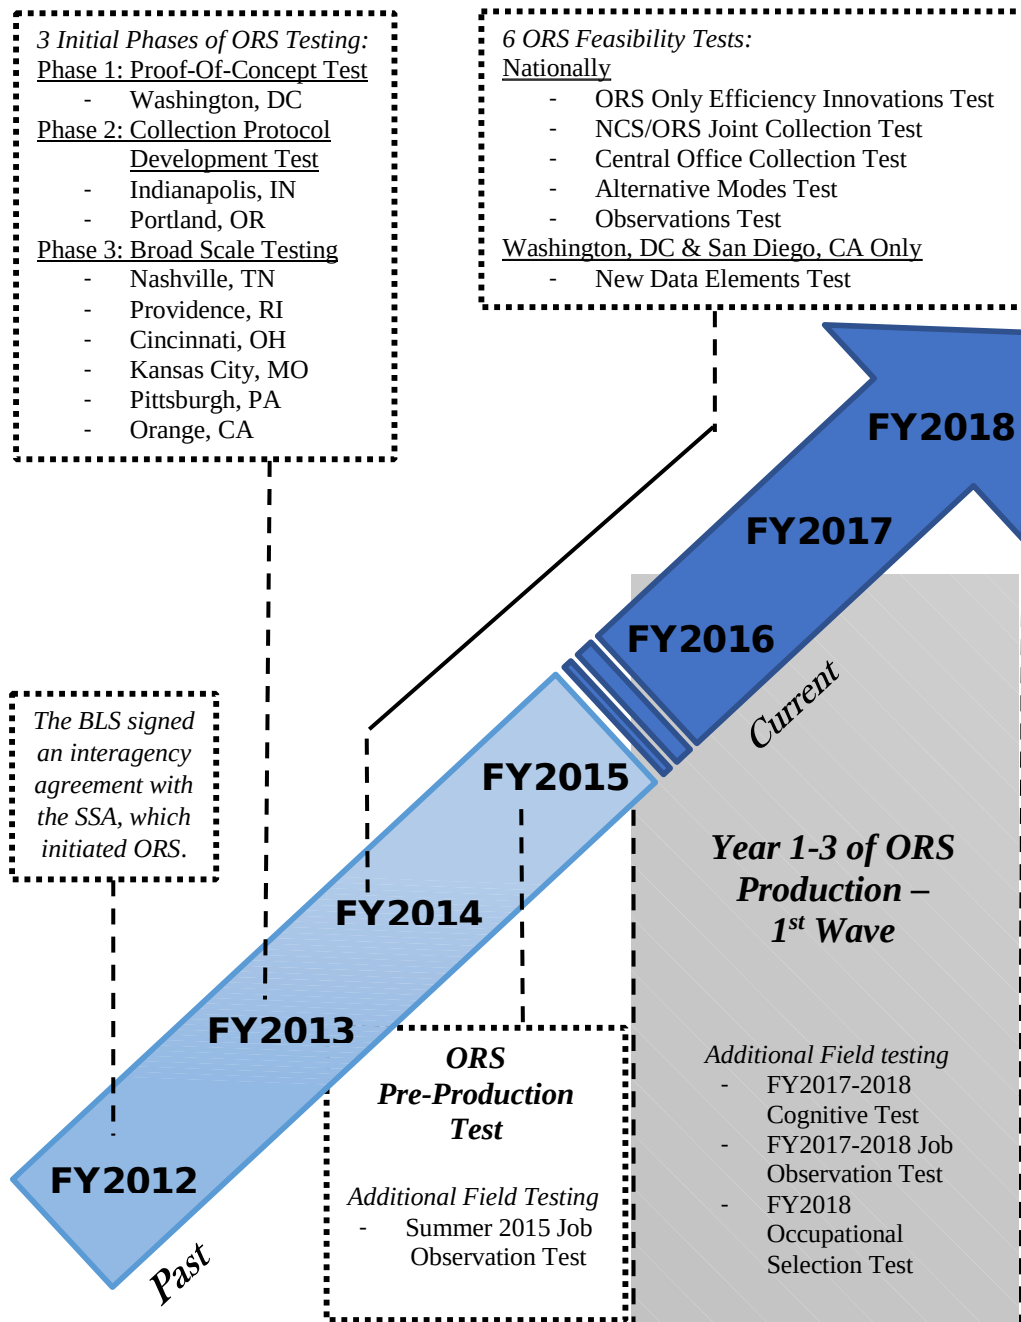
3 Initial Phases of ORS Testing:
Phase 1: Proof-Of-Concept Test
- Washington, DC
Phase 2: Collection Protocol Development Test
- Indianapolis, IN
- Portland, OR
Phase 3: Broad Scale Testing
- Nashville, TN
- Providence, RI
- Cincinnati, OH
- Kansas City, MO
- Pittsburgh, PA
- Orange, CA

6 ORS Feasibility Tests:
Nationally
- ORS Only Efficiency Innovations Test
- NCS/ORS Joint Collection Test
- Central Office Collection Test
- Alternative Modes Test
- Observations Test
Washington, DC & San Diego, CA Only
- New Data Elements Test

The BLS signed an interagency agreement with the SSA, which initiated ORS.

FY2018
FY2017
FY2016
Current
FY2015
FY2014
FY2013
FY2012
Past

Year 1-3 of ORS Production – 1$^{st}$ Wave

Additional Field testing
- FY2017-2018 Cognitive Test
- FY2017-2018 Job Observation Test
- FY2018 Occupational Selection Test

ORS Pre-Production Test

Additional Field Testing
- Summer 2015 Job Observation Test